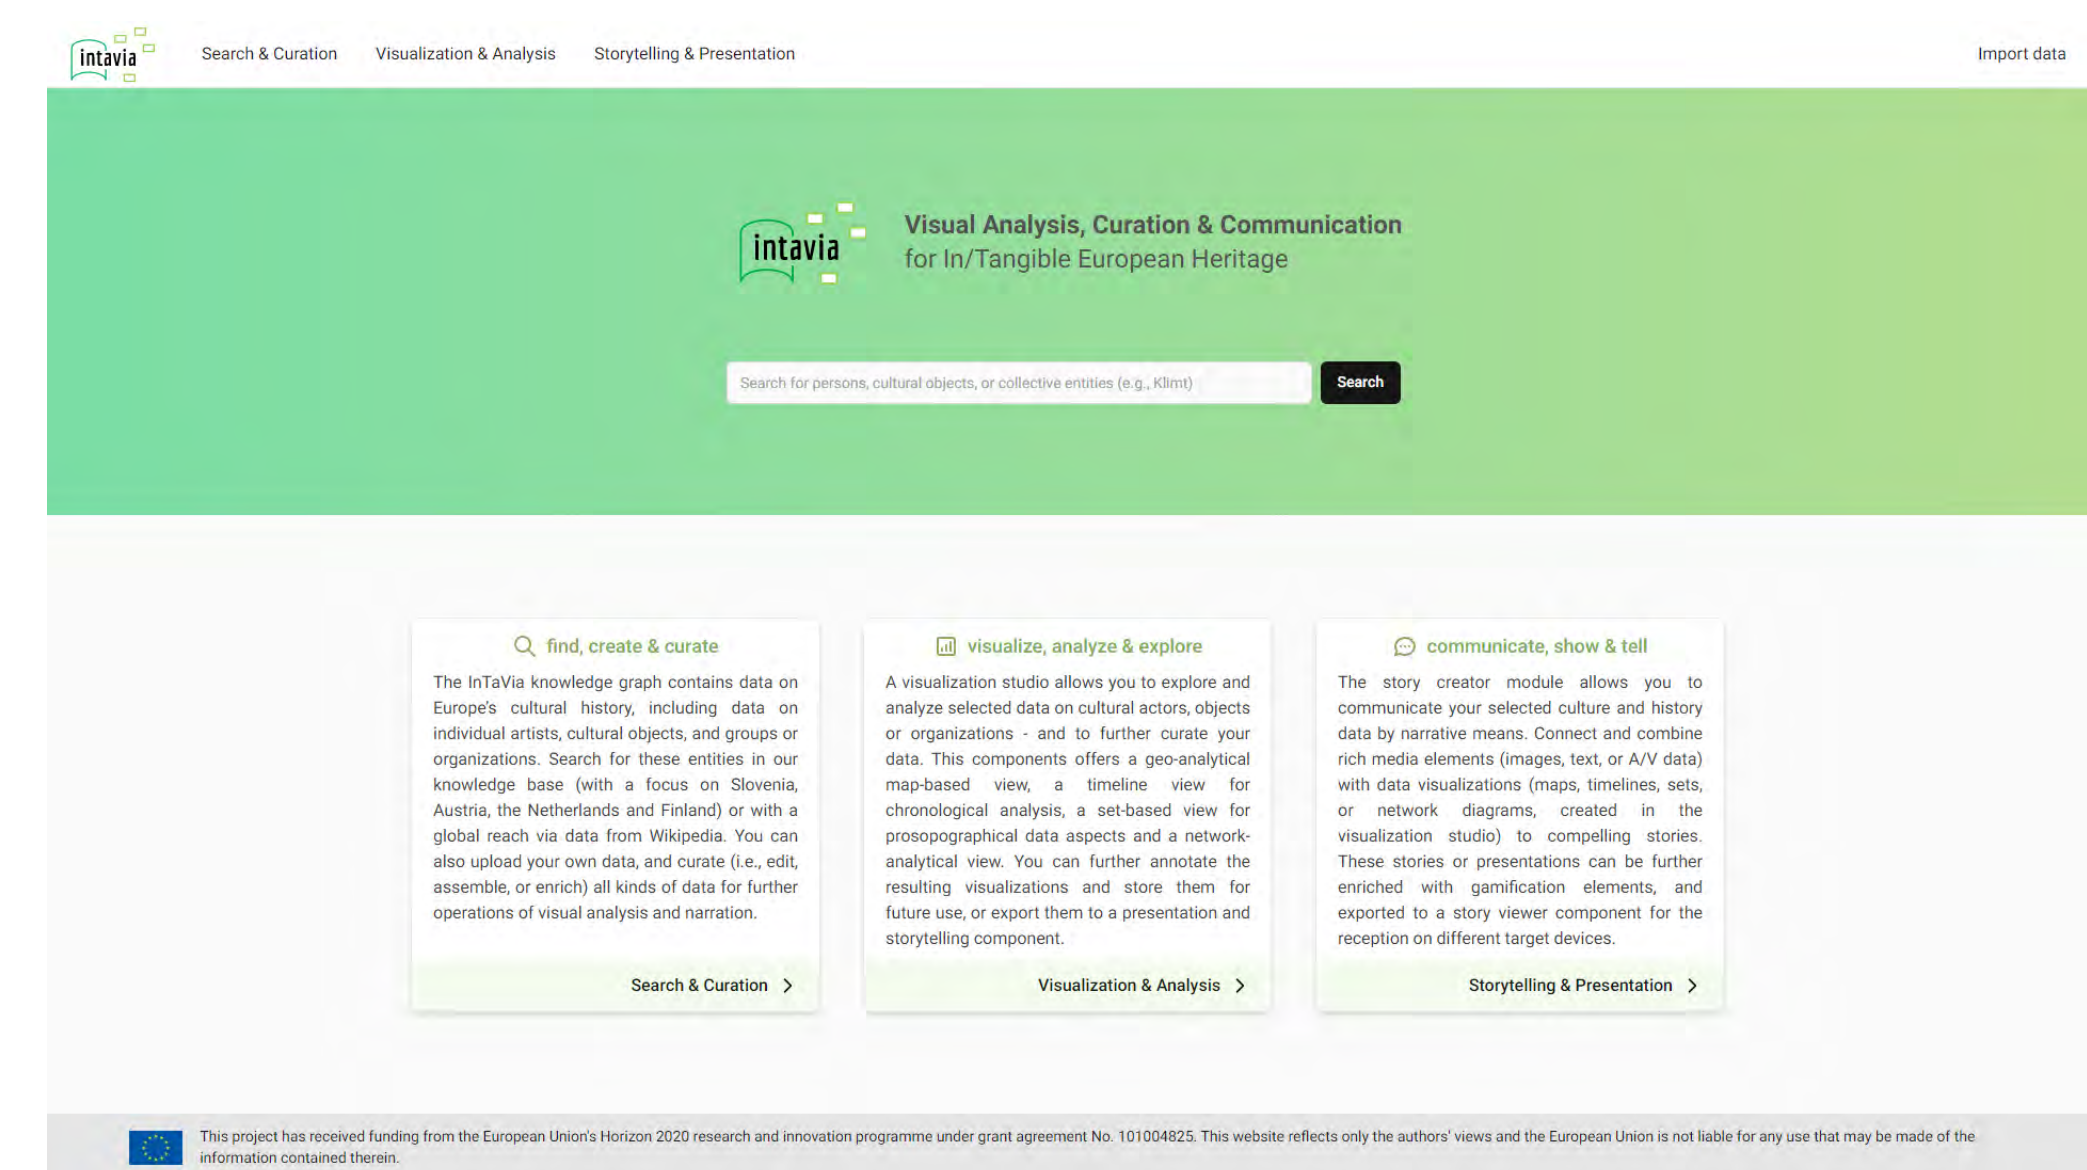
intavia

Search & Curation

Visualization & Analysis

Storytelling & Presentation

Import data

intavia

Visual Analysis, Curation & Communication
for In/Tangible European Heritage

Search for persons, cultural objects, or collective entities (e.g., Klimt)

Search

find, create & curate

The InTaVia knowledge graph contains data on Europe's cultural history, including data on individual artists, cultural objects, and groups or organizations. Search for these entities in our knowledge base (with a focus on Slovenia, Austria, the Netherlands and Finland) or with a global reach via data from Wikipedia. You can also upload your own data, and curate (i.e., edit, assemble, or enrich) all kinds of data for further operations of visual analysis and narration.

Search & Curation

visualize, analyze & explore

A visualization studio allows you to explore and analyze selected data on cultural actors, objects or organizations - and to further curate your data. This components offers a geo-analytical map-based view, a timeline view for chronological analysis, a set-based view for prosopographical data aspects and a network-analytical view. You can further annotate the resulting visualizations and store them for future use, or export them to a presentation and storytelling component.

Visualization & Analysis

communicate, show & tell

The story creator module allows you to communicate your selected culture and history data by narrative means. Connect and combine rich media elements (images, text, or A/V data) with data visualizations (maps, timelines, sets, or network diagrams, created in the visualization studio) to compelling stories. These stories or presentations can be further enriched with gamification elements, and exported to a story viewer component for the reception on different target devices.

Storytelling & Presentation

This project has received funding from the European Union's Horizon 2020 research and innovation programme under grant agreement No. 101004825. This website reflects only the authors' views and the European Union is not liable for any use that may be made of the information contained therein.